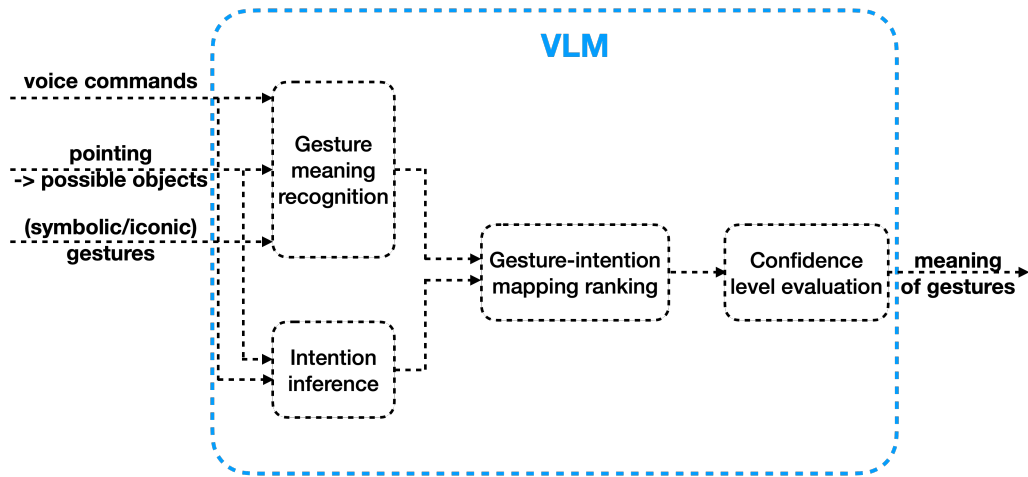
VLM

voice commands

pointing
-> possible objects

(symbolic/iconic)
gestures

Gesture meaning recognition

Intention inference

Gesture-intention mapping ranking

Confidence level evaluation

meaning of gestures